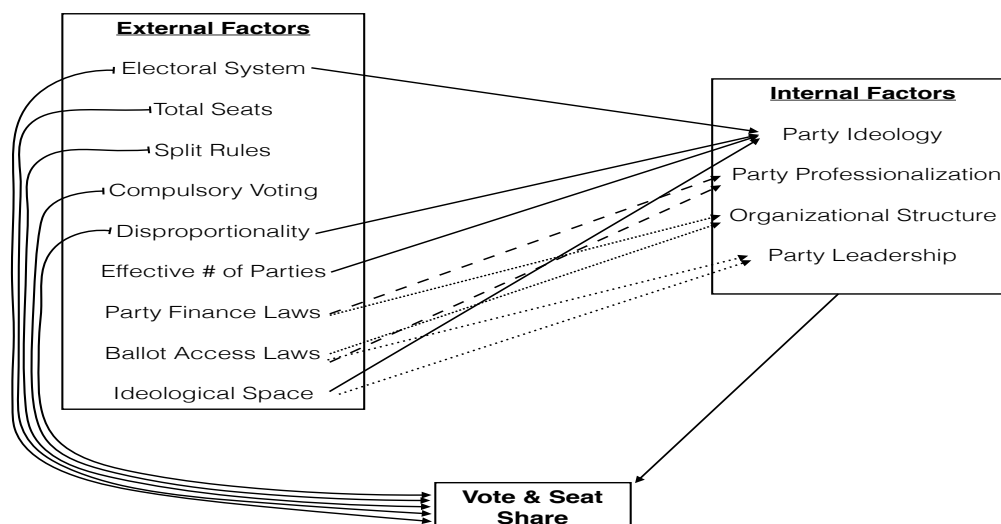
External Factors

Electoral System

Total Seats

Split Rules

Compulsory Voting

Disproportionality

Effective # of Parties

Party Finance Laws

Ballot Access Laws

Ideological Space

Internal Factors

Party Ideology

Party Professionalization

Organizational Structure

Party Leadership

Vote & Seat Share